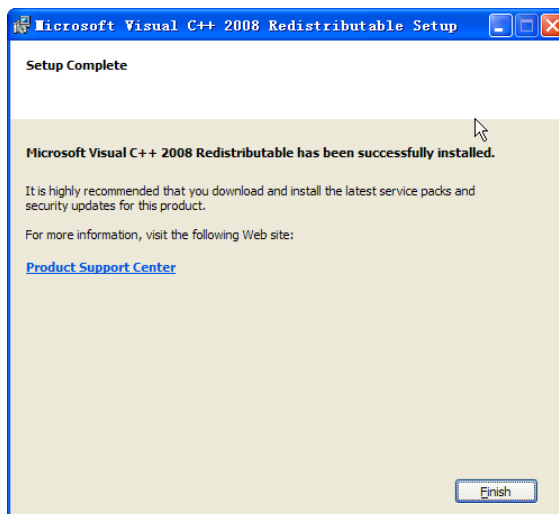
Microsoft Visual C++ 2008 Redistributable Setup

Setup Complete

Microsoft Visual C++ 2008 Redistributable has been successfully installed.

It is highly recommended that you download and install the latest service packs and security updates for this product.

For more information, visit the following Web site:

Product Support Center

Finish